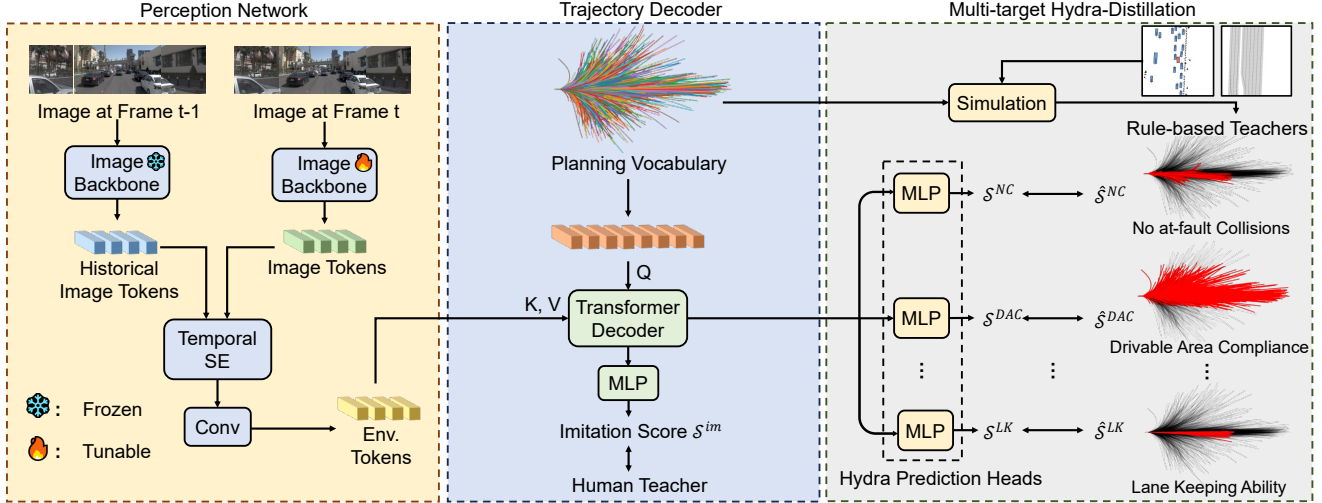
Perception Network

Image at Frame t-1

Image at Frame t

Image ❄

Backbone

Image 🔥

Backbone

Historical Image Tokens

Image Tokens

Temporal SE

Conv

Env. Tokens

❄ : Frozen

🔥 : Tunable

Trajectory Decoder

Planning Vocabulary

Q

K, V

Transformer Decoder

MLP

Imitation Score $\mathcal{S}^{im}$

Human Teacher

Multi-target Hydra-Distillation

Simulation

Rule-based Teachers

MLP $\mathcal{S}^{NC}$ $\hat{\mathcal{S}}^{NC}$

No at-fault Collisions

MLP $\mathcal{S}^{DAC}$ $\hat{\mathcal{S}}^{DAC}$

Drivable Area Compliance

⋮ ⋮ ⋮

MLP $\mathcal{S}^{LK}$ $\hat{\mathcal{S}}^{LK}$

Hydra Prediction Heads

Lane Keeping Ability